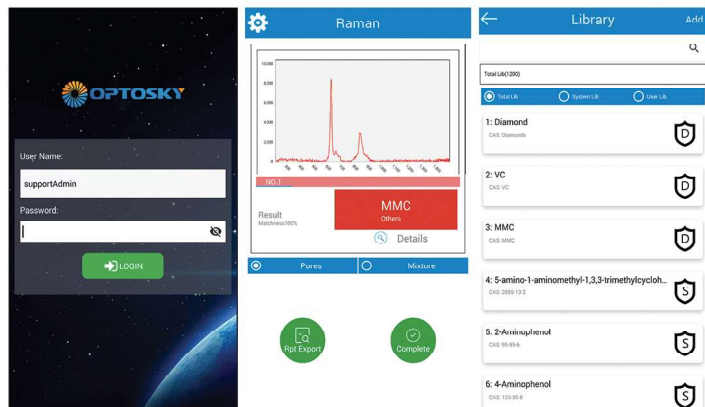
OPTOSKY

User Name:

supportAdmin

Password:

LOGIN

Raman

10,000
8,000
6,000
4,000
2,000
0

NO.1

Result
Matchness100%

MMC
Others

Details

Pures

Mixture

Rpt Export

Complete

Library

Add

Total Lib(1200)

Total Lib

System Lib

User Lib

1: Diamond
CAS: Diamond

D

2: VC
CAS: VC

D

3: MMC
CAS: MMC

D

4: 5-amino-1-aminomethyl-1,3,3-trimethylcycloh...
CAS: 2855-13-2

S

5. 2-Aminophenol
CAS: 95-55-6

S

6: 4-Aminophenol
CAS: 123-30-8

S